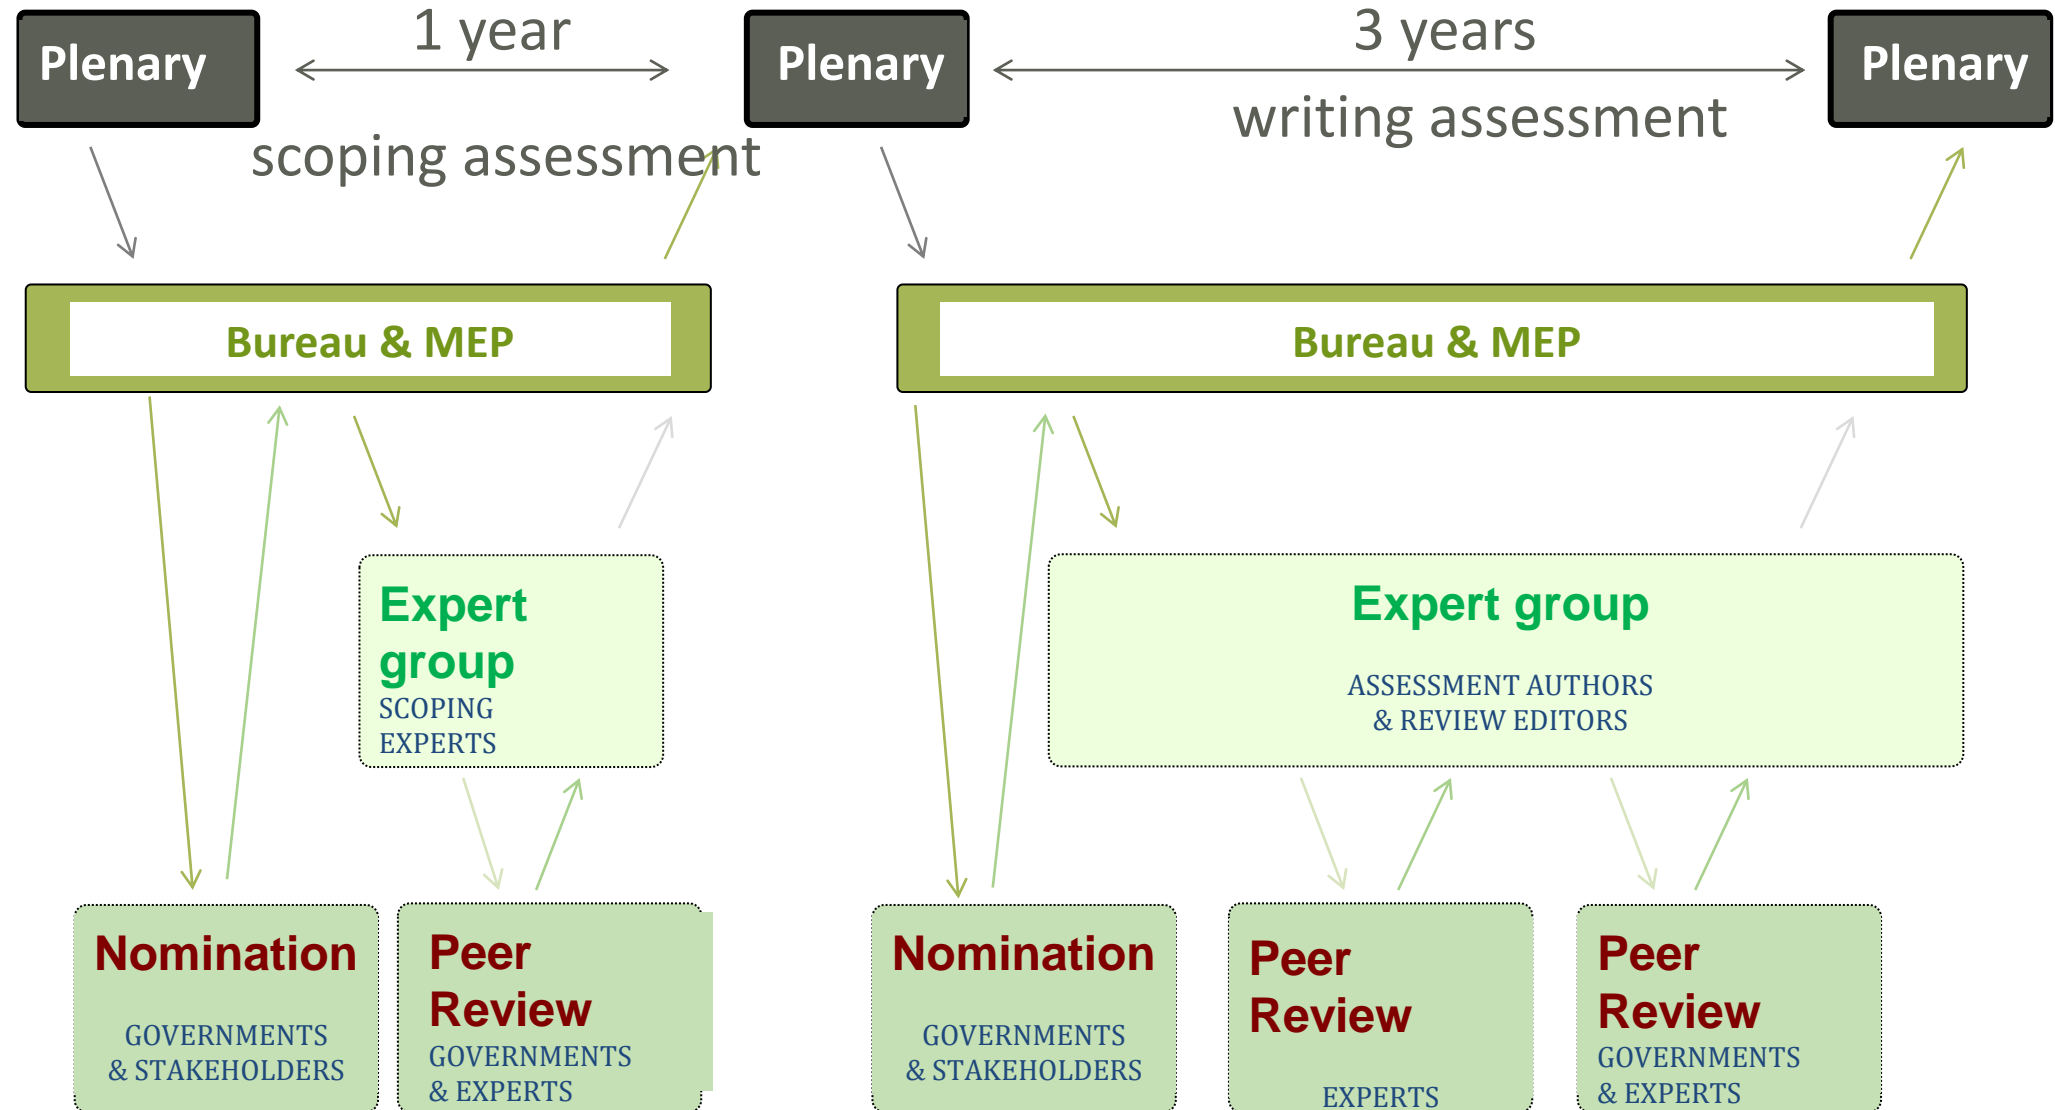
Plenary

1 year

Plenary

3 years

Plenary

scoping assessment

writing assessment

Bureau & MEP

Bureau & MEP

Expert group
SCOPING EXPERTS

Expert group
ASSESSMENT AUTHORS & REVIEW EDITORS

Nomination
GOVERNMENTS & STAKEHOLDERS

Peer Review
GOVERNMENTS & EXPERTS

Nomination
GOVERNMENTS & STAKEHOLDERS

Peer Review
EXPERTS

Peer Review
GOVERNMENTS & EXPERTS